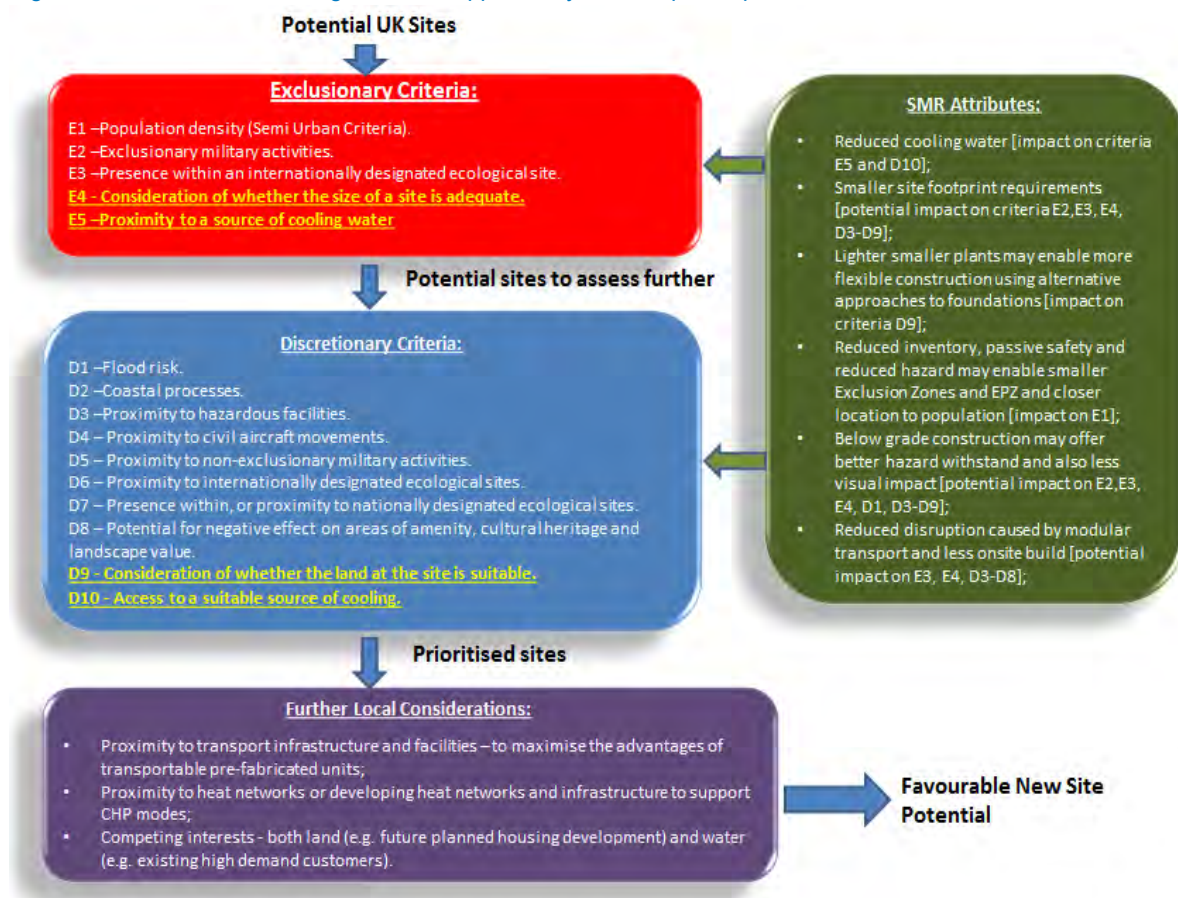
Potential UK Sites

Exclusionary Criteria:

E1 –Population density (Semi Urban Criteria).
E2 –Exclusionary military activities.
E3 –Presence within an internationally designated ecological site.
E4 - Consideration of whether the size of a site is adequate.
E5 –Proximity to a source of cooling water

SMR Attributes:

- Reduced cooling water [impact on criteria E5 and D10];
- Smaller site footprint requirements [potential impact on criteria E2,E3, E4, D3-D9];
- Lighter smaller plants may enable more flexible construction using alternative approaches to foundations [impact on criteria D9];
- Reduced inventory, passive safety and reduced hazard may enable smaller Exclusion Zones and EPZ and closer location to population [impact on E1];
- Below grade construction may offer better hazard withstand and also less visual impact [potential impact on E2,E3, E4, D1, D3-D9];
- Reduced disruption caused by modular transport and less onsite build [potential impact on E3, E4, D3-D8];

Potential sites to assess further

Discretionary Criteria:

D1 –Flood risk.
D2 –Coastal processes.
D3 –Proximity to hazardous facilities.
D4 – Proximity to civil aircraft movements.
D5 – Proximity to non-exclusionary military activities.
D6 – Proximity to internationally designated ecological sites.
D7 – Presence within, or proximity to nationally designated ecological sites.
D8 – Potential for negative effect on areas of amenity, cultural heritage and landscape value.
D9 - Consideration of whether the land at the site is suitable.
D10 - Access to a suitable source of cooling.

Prioritised sites

Further Local Considerations:

- Proximity to transport infrastructure and facilities – to maximise the advantages of transportable pre-fabricated units;
- Proximity to heat networks or developing heat networks and infrastructure to support CHP modes;
- Competing interests - both land (e.g. future planned housing development) and water (e.g. existing high demand customers).

Favourable New Site Potential